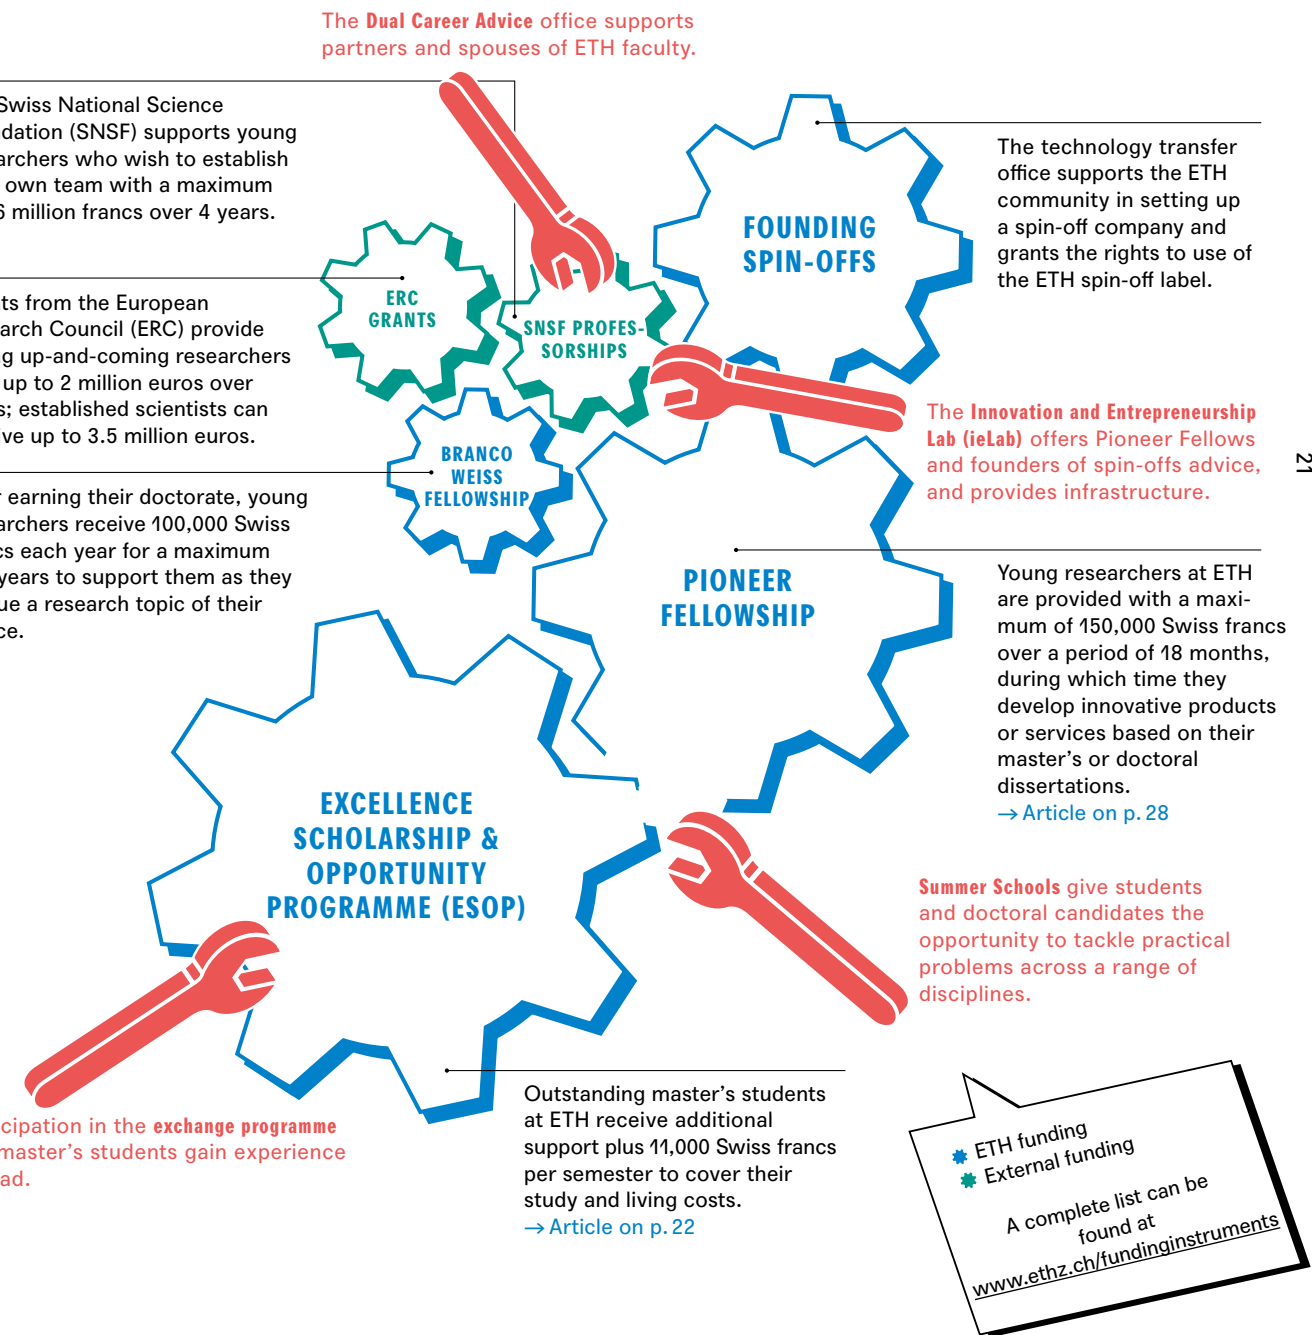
The Dual Career Advice office supports partners and spouses of ETH faculty.

Swiss National Science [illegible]dation (SNSF) supports young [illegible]archers who wish to establish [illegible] own team with a maximum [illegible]6 million francs over 4 years.

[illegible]ts from the European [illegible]arch Council (ERC) provide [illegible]g up-and-coming researchers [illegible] up to 2 million euros over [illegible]s; established scientists can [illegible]ve up to 3.5 million euros.

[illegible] earning their doctorate, young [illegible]archers receive 100,000 Swiss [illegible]cs each year for a maximum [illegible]years to support them as they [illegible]ue a research topic of their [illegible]ce.

ERC GRANTS

SNSF PROFESSORSHIPS

BRANCO WEISS FELLOWSHIP

FOUNDING SPIN-OFFS

The technology transfer office supports the ETH community in setting up a spin-off company and grants the rights to use of the ETH spin-off label.

The Innovation and Entrepreneurship Lab (ieLab) offers Pioneer Fellows and founders of spin-offs advice, and provides infrastructure.

21

PIONEER FELLOWSHIP

Young researchers at ETH are provided with a maximum of 150,000 Swiss francs over a period of 18 months, during which time they develop innovative products or services based on their master's or doctoral dissertations.
→ Article on p. 28

EXCELLENCE SCHOLARSHIP & OPPORTUNITY PROGRAMME (ESOP)

Summer Schools give students and doctoral candidates the opportunity to tackle practical problems across a range of disciplines.

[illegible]cipation in the exchange programme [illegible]master's students gain experience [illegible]ad.

Outstanding master's students at ETH receive additional support plus 11,000 Swiss francs per semester to cover their study and living costs.
→ Article on p. 22

ETH funding
External funding
A complete list can be found at www.ethz.ch/fundinginstruments